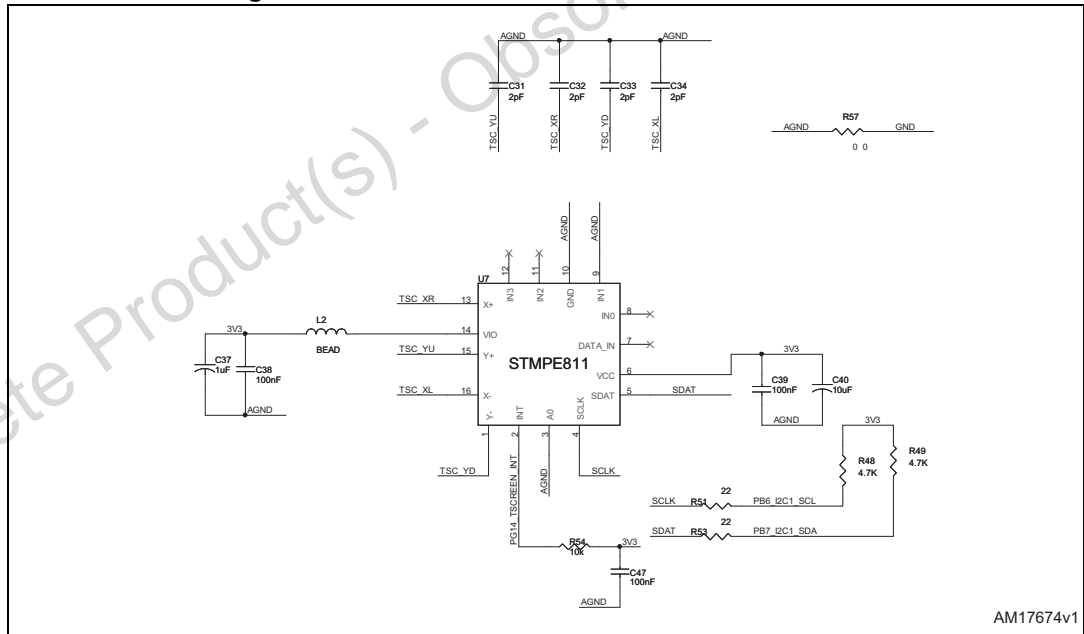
AGND
AGND
C31
2pF
C32
2pF
C33
2pF
C34
2pF
TSC_YU
TSC_XR
TSC_YD
TSC_XL
AGND
R57
GND
0 0
AGND
AGND
12
11
10
9
U7
IN3
IN2
GND
IN1
TSC_XR
13
X+
IN0
8
3V3
L2
14
VIO
BEAD
7
DATA_IN
TSC_YU
15
Y+
STMPE811
3V3
C37
1uF
C38
100nF
VCC
6
TSC_XL
16
X-
SDAT
5
SDAT
C39
100nF
C40
10uF
AGND
Y-
INT
A0
SCLK
AGND
1
2
3
4
3V3
TSC_YD
SCLK
R48
4.7K
R49
4.7K
PG14_TSCREEN_INT
AGND
SCLK
R51
22
PB6_I2C1_SCL
SDAT
R53
22
PB7_I2C1_SDA
R54
10k
3V3
C47
100nF
AGND
AM17674v1
Obsolete Product(s) - Obso